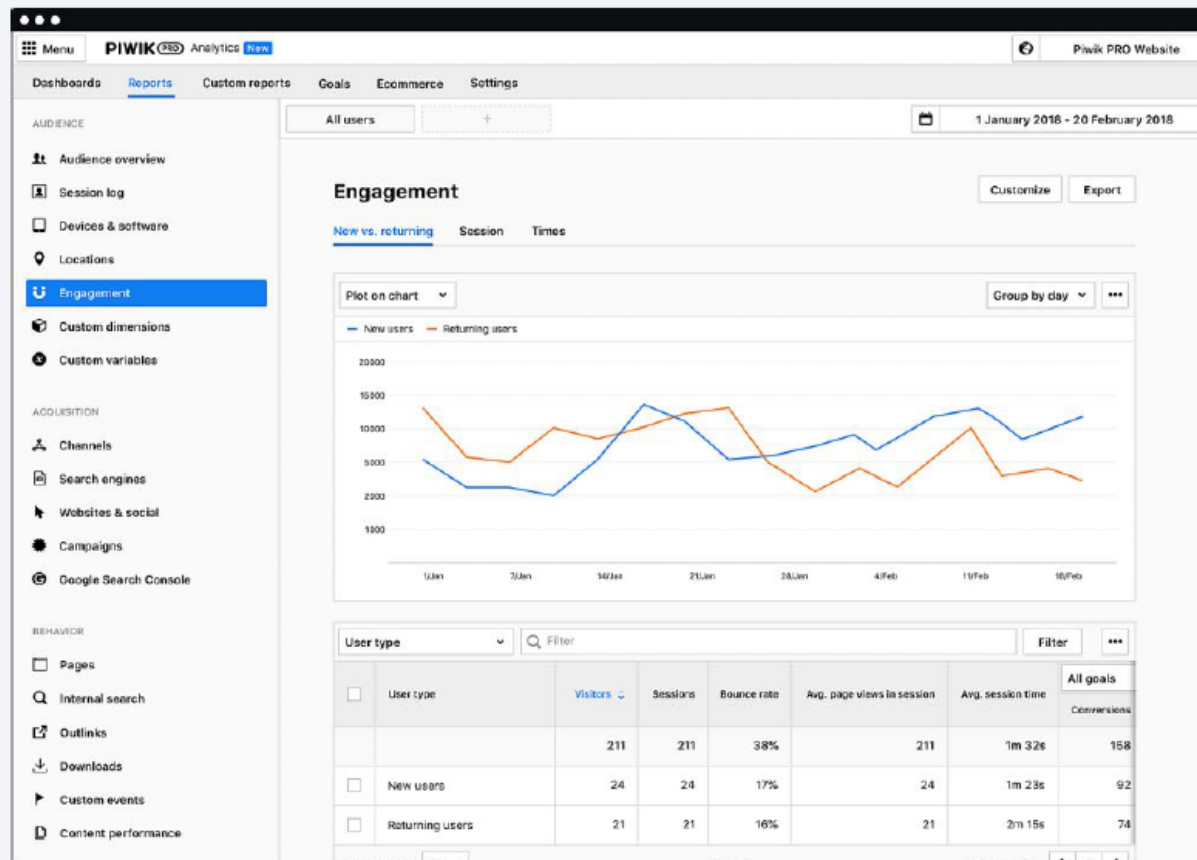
Menu PIWIK PRO Analytics New

Piwik PRO Website

Dashboards Reports Custom reports Goals Ecommerce Settings

AUDIENCE

Audience overview
Session log
Devices & software
Locations
Engagement
Custom dimensions
Custom variables

ACQUISITION

Channels
Search engines
Websites & social
Campaigns
Google Search Console

BEHAVIOR

Pages
Internal search
Outlinks
Downloads
Custom events
Content performance

All users +

1 January 2018 - 20 February 2018

Engagement

Customize Export

New vs. returning Session Times

Plot on chart

Group by day

New users Returning users

20000
15000
10000
5000
2000
1000

1/Jan 7/Jan 14/Jan 21/Jan 28/Jan 4/Feb 11/Feb 18/Feb

User type

Filter

Filter

| | User type | Visitors | Sessions | Bounce rate | Avg. page views in session | Avg. session time | All goals Conversions |
|---|---|---|---|---|---|---|---|
| | | 211 | 211 | 38% | 211 | 1m 32s | 158 |
| | New users | 24 | 24 | 17% | 24 | 1m 23s | 92 |
| | Returning users | 21 | 21 | 16% | 21 | 2m 15s | 74 |